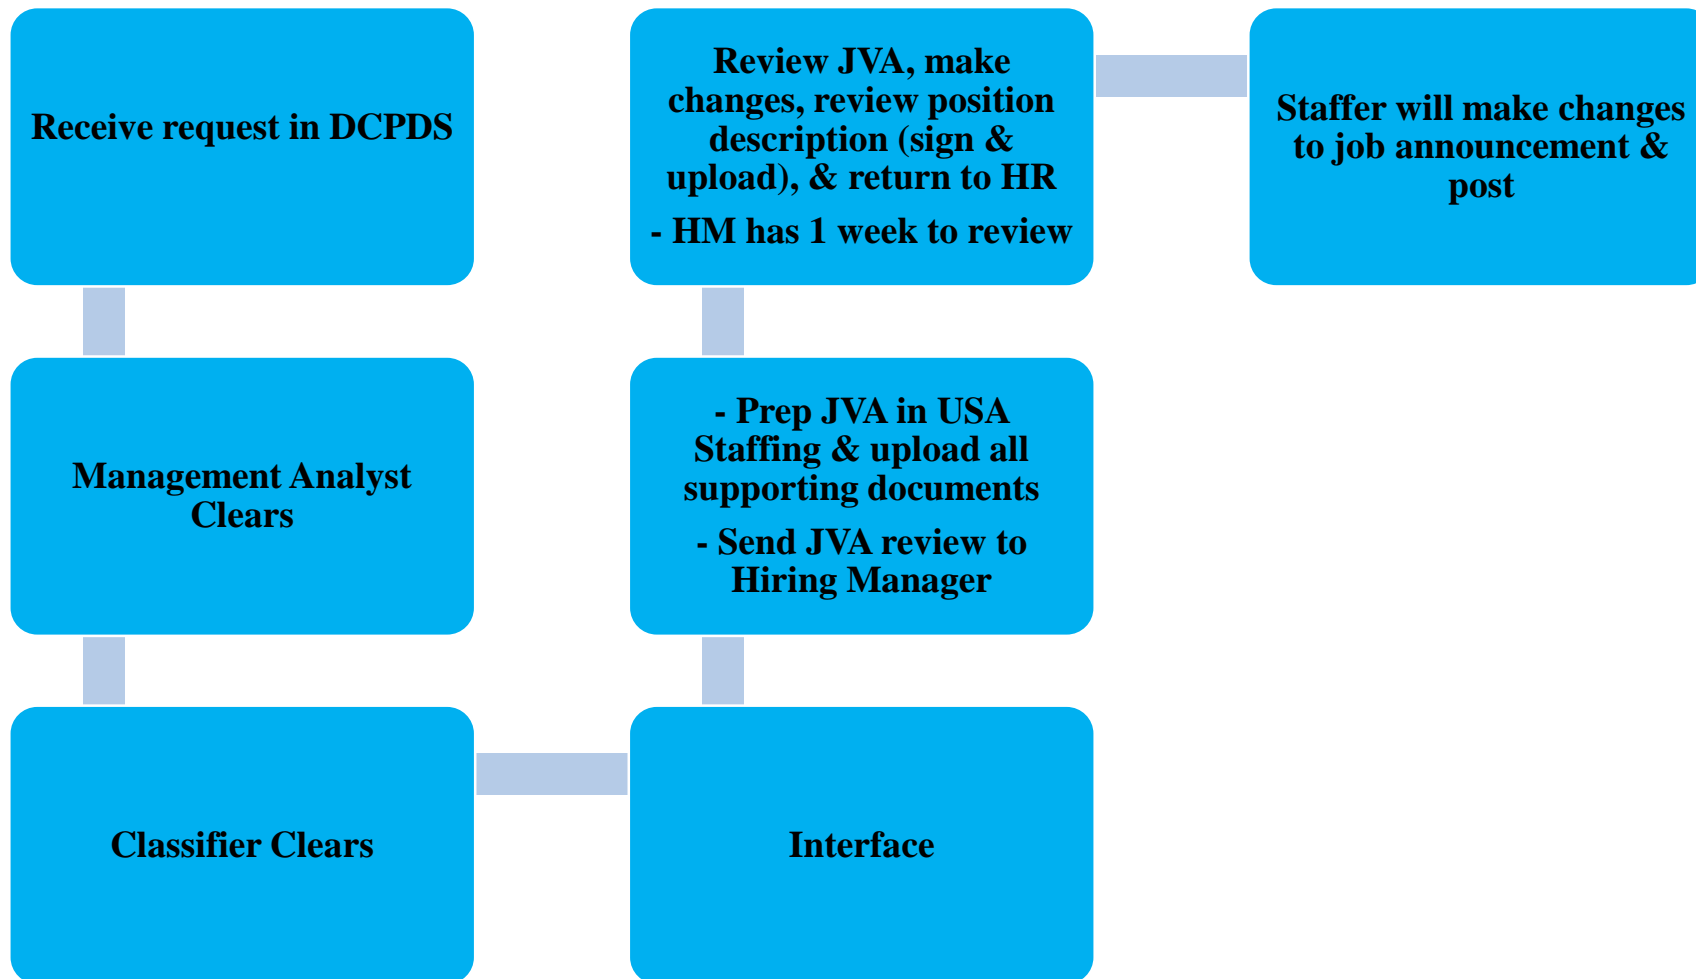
Receive request in DCPDS

Management Analyst Clears

Classifier Clears

Interface

- Prep JVA in USA Staffing & upload all supporting documents

- Send JVA review to Hiring Manager

Review JVA, make changes, review position description (sign & upload), & return to HR

- HM has 1 week to review

Staffer will make changes to job announcement & post